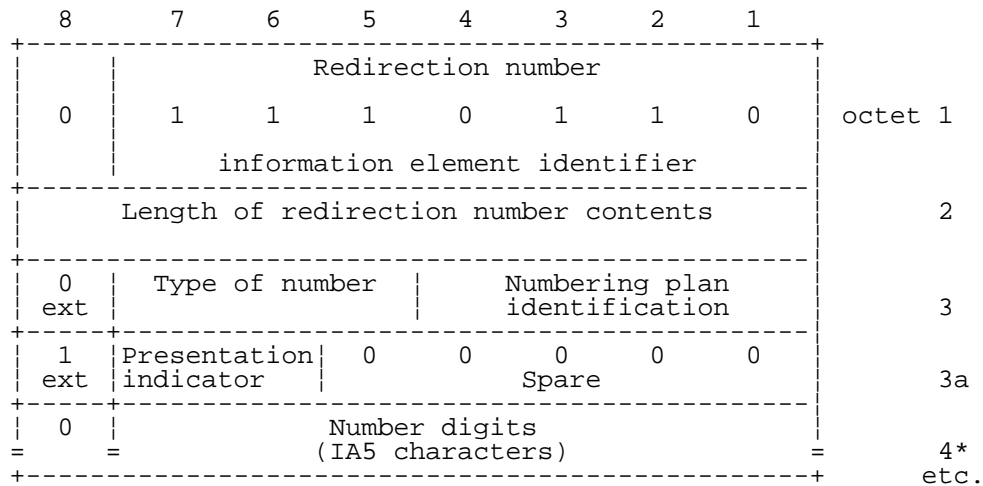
| 8 | 7 | 6 | 5 | 4 | 3 | 2 | 1 | |
|---|---|---|---|---|---|---|---|---|
| 0 | Redirection number<br>1 | 1 | 1 | 0 | 1 | 1 | 0<br>information element identifier | octet 1 |
| Length of redirection number contents | | | | | | | | 2 |
| 0 ext | Type of number | | | Numbering plan identification | | | | 3 |
| 1 ext | Presentation indicator | | 0 | 0 | 0<br>Spare | 0 | 0 | 3a |
| 0 | Number digits (IA5 characters) | | | | | | | 4* etc. |